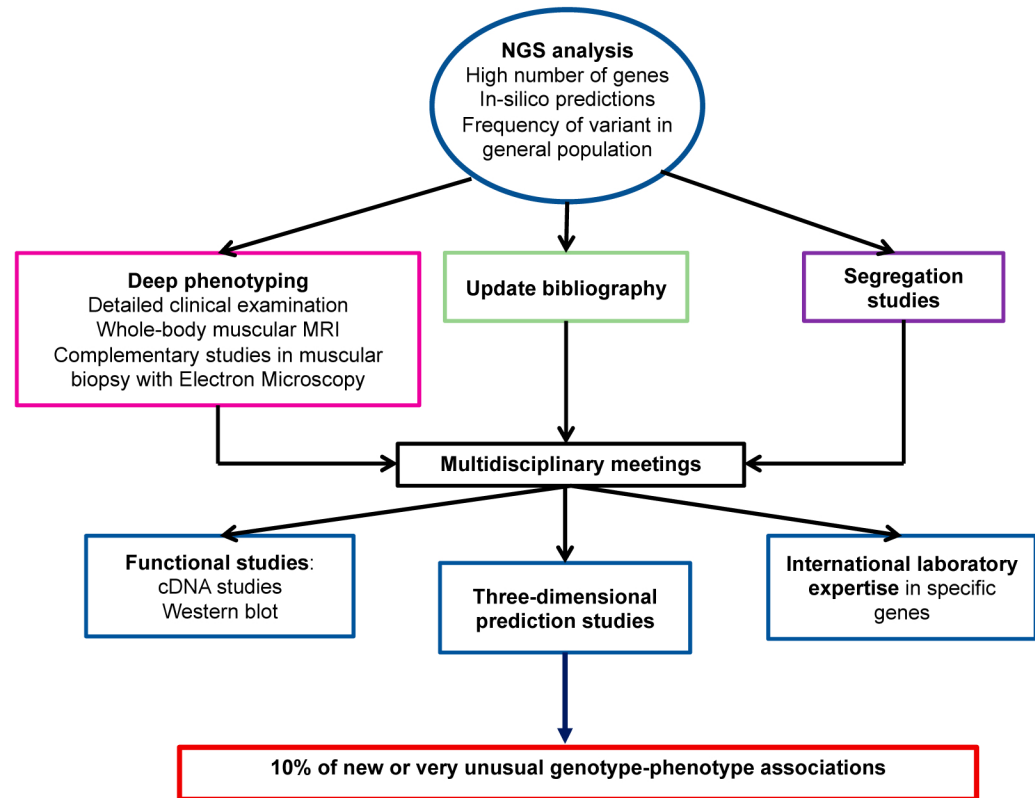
NGS analysis
High number of genes
In-silico predictions
Frequency of variant in general population

Deep phenotyping
Detailed clinical examination
Whole-body muscular MRI
Complementary studies in muscular biopsy with Electron Microscopy

Update bibliography

Segregation studies

Multidisciplinary meetings

Functional studies:
cDNA studies
Western blot

Three-dimensional prediction studies

International laboratory expertise in specific genes

10% of new or very unusual genotype-phenotype associations